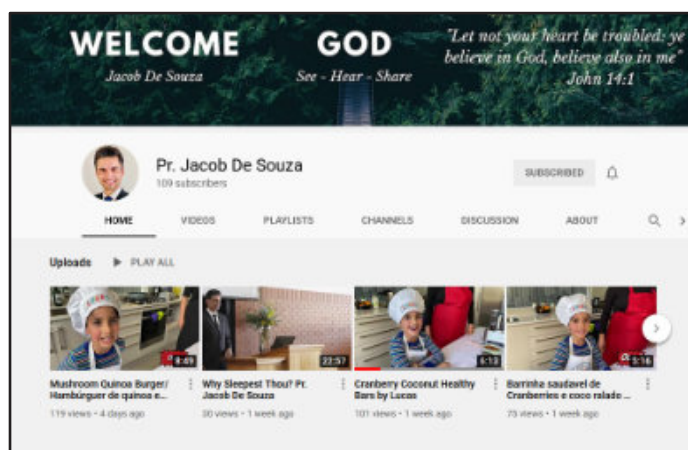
WELCOME
Jacob De Souza

GOD
See - Hear - Share

"Let not your heart be troubled: ye believe in God, believe also in me"
John 14:1

Pr. Jacob De Souza
109 subscribers

SUBSCRIBED

HOME VIDEOS PLAYLISTS CHANNELS DISCUSSION ABOUT

Uploads PLAY ALL

8:49
Mushroom Quinoa Burger/ Hambúrguer de quinoa e...
119 views • 4 days ago

22:57
Why Sleepest Thou? Pr. Jacob De Souza
30 views • 1 week ago

6:13
Cranberry Coconut Healthy Bars by Lucas
101 views • 1 week ago

5:16
Barrinha saudavel de Cranberries e coco ralado ...
73 views • 1 week ago